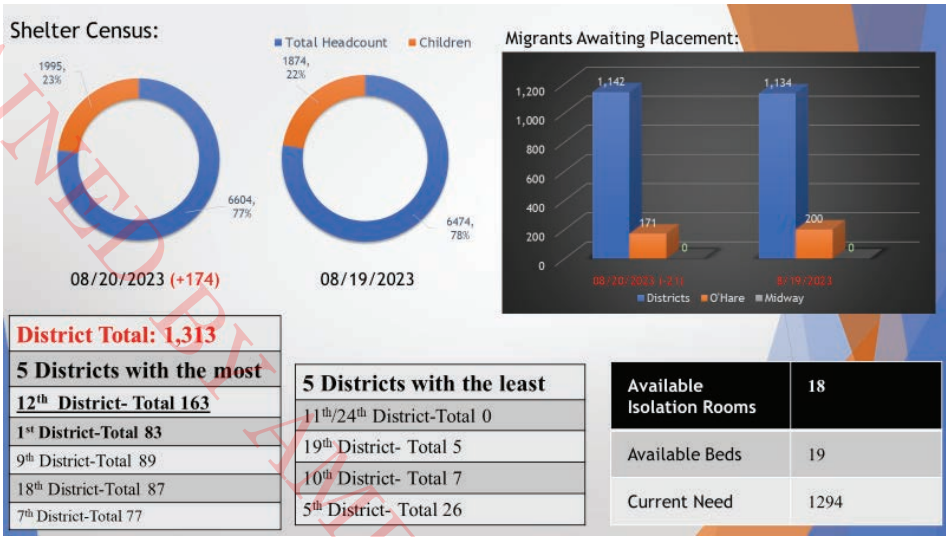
Shelter Census:

Total Headcount Children

1995, 23%

6604, 77%

1874, 22%

6474, 78%

08/20/2023 (+174)

08/19/2023

Migrants Awaiting Placement:

1,200
1,000
800
600
400
200
0

1,142
171
0
1,134
200
0

08/20/2023 (-23)
8/19/2023

Districts O'Hare Midway

| District Total: 1,313 |
|---|
| 5 Districts with the most |
| 12th District- Total 163 |
| 1st District-Total 83 |
| 9th District-Total 89 |
| 18th District-Total 87 |
| 7th District-Total 77 |

| 5 Districts with the least |
|---|
| 11th/24th District-Total 0 |
| 19th District- Total 5 |
| 10th District- Total 7 |
| 5th District- Total 26 |

| Available Isolation Rooms | 18 |
|---|---|
| Available Beds | 19 |
| Current Need | 1294 |

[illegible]